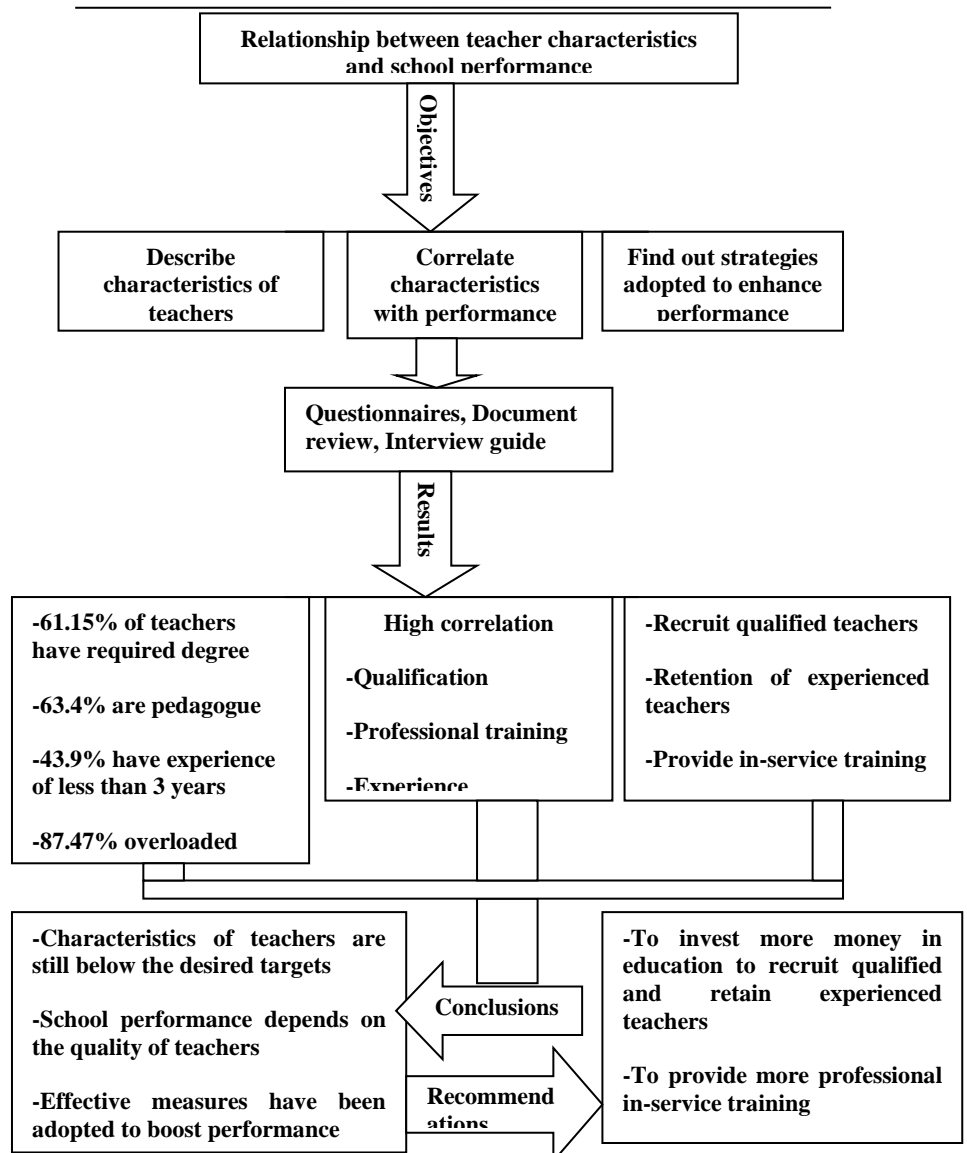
Relationship between teacher characteristics and school performance

Objectives

Describe characteristics of teachers

Correlate characteristics with performance

Find out strategies adopted to enhance performance

Questionnaires, Document review, Interview guide

Results

-61.15% of teachers have required degree

-63.4% are pedagogue

-43.9% have experience of less than 3 years

-87.47% overloaded

High correlation

-Qualification

-Professional training

-Experience

-Recruit qualified teachers

-Retention of experienced teachers

-Provide in-service training

-Characteristics of teachers are still below the desired targets

-School performance depends on the quality of teachers

-Effective measures have been adopted to boost performance

Conclusions

Recommendations

-To invest more money in education to recruit qualified and retain experienced teachers

-To provide more professional in-service training